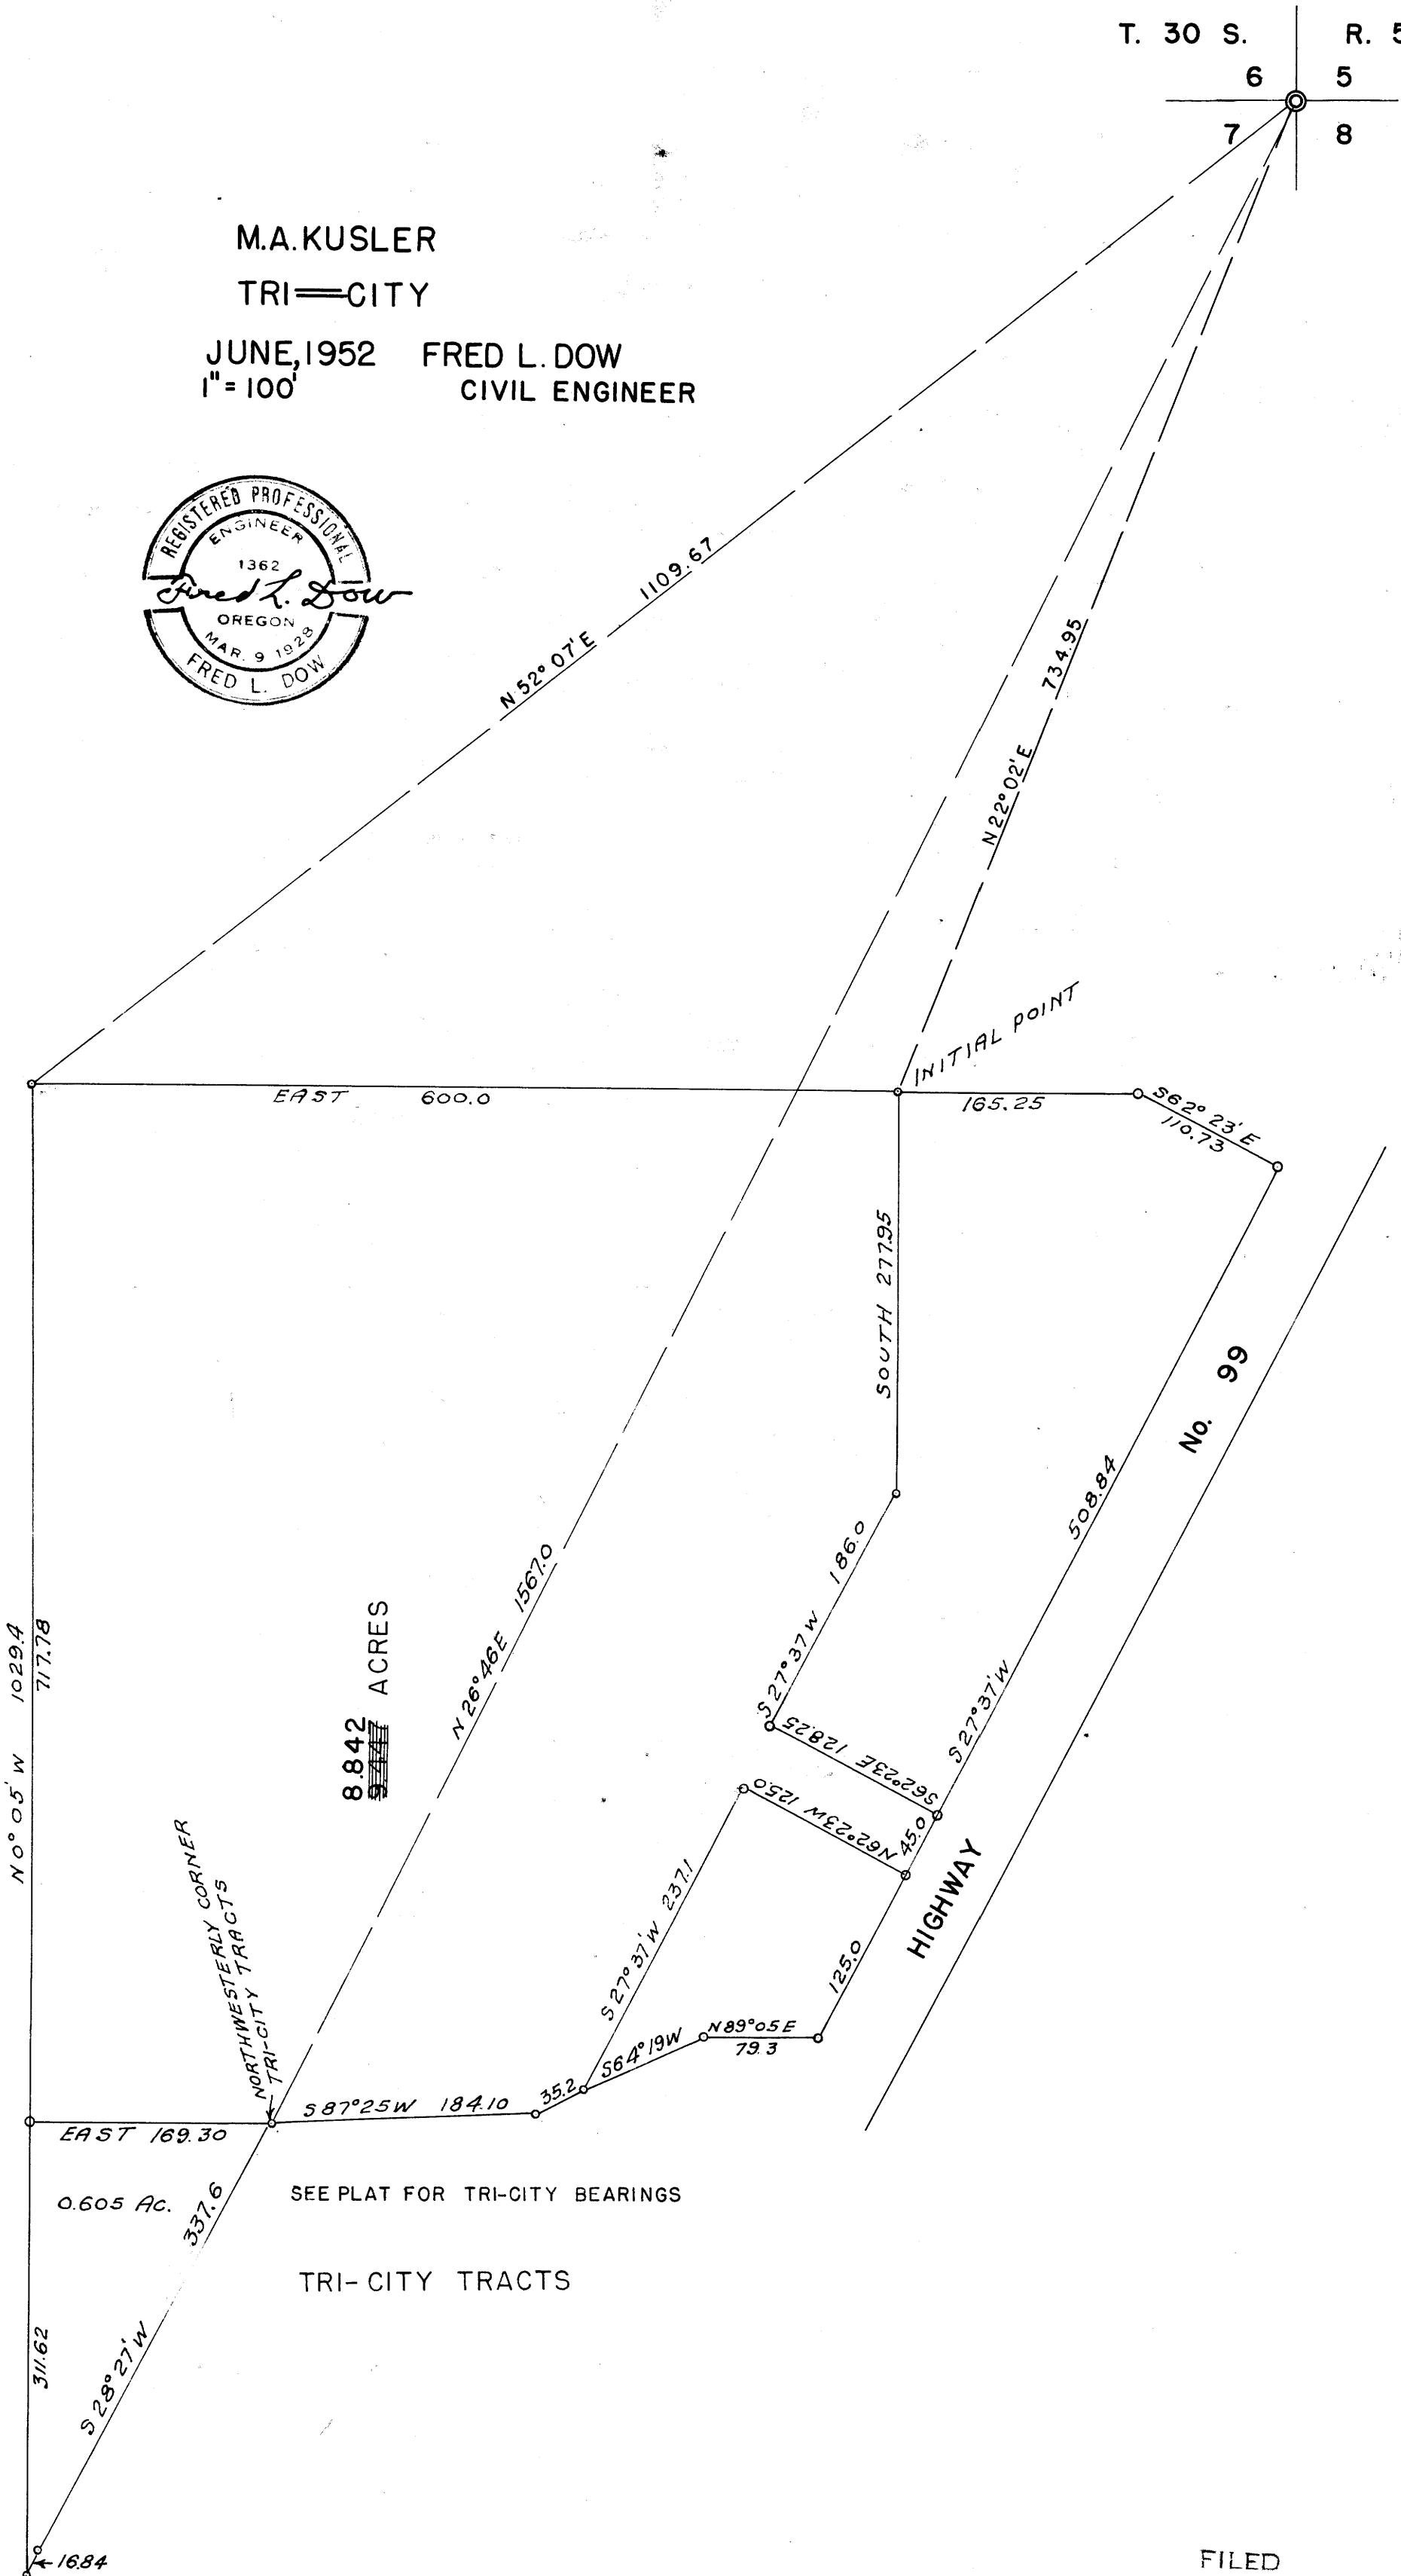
T. 30 S.
R. 5
6
5
7
8

M.A. KUSLER
TRI—CITY
JUNE, 1952 FRED L. DOW
1" = 100' CIVIL ENGINEER

REGISTERED PROFESSIONAL ENGINEER
1362
Fred L. Dow
OREGON
MAR. 9 1928
FRED L. DOW

N 52° 07' E 1109.67
N 22° 02' E 734.95
INITIAL POINT
EAST 600.0
165.25
S 62° 23' E 110.73
SOUTH 277.95
N 26° 46 E 1567.0
S 27° 37 W 186.0
508.84
No. 99
HIGHWAY
8.842
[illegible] ACRES
S 27° 37' W
S 62° 23 E 128.25
N 62° 23 W 125.0
45.0
S 27° 37' W 237.1
125.0
N 89° 05 E 79.3
S 64° 19 W
35.2
S 87° 25 W 184.10
N 0° 05' W 1029.4
717.78
NORTHWESTERLY CORNER TRI-CITY TRACTS
EAST 169.30
0.605 Ac.
337.6
SEE PLAT FOR TRI-CITY BEARINGS
TRI-CITY TRACTS
311.62
S 28° 27' W
16.84
FILED